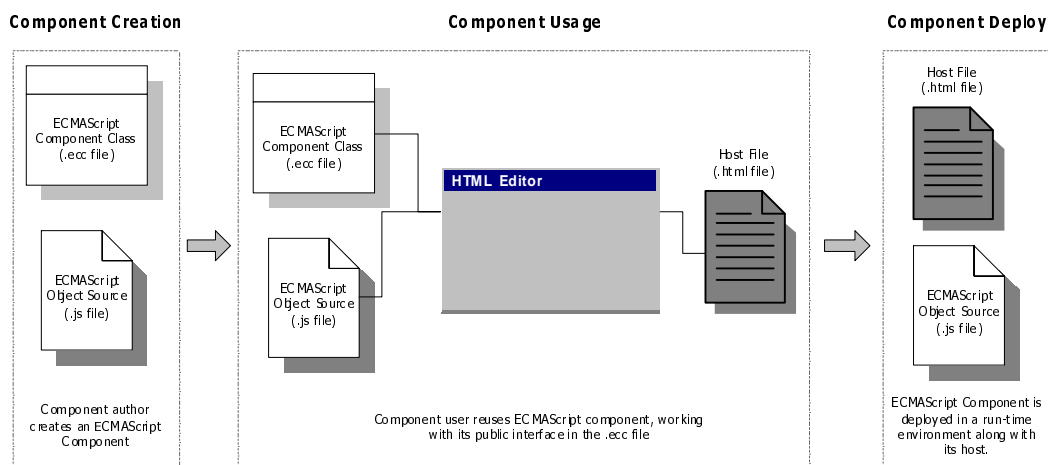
Component Creation

ECMAScript Component Class (.ecc file)

ECMAScript Object Source (.js file)

Component author creates an ECMAScript Component

Component Usage

ECMAScript Component Class (.ecc file)

ECMAScript Object Source (.js file)

HTML Editor

Host File (.html file)

Component user reuses ECMAScript component, working with its public interface in the .ecc file

Component Deploy

Host File (.html file)

ECMAScript Object Source (.js file)

ECMAScript Component is deployed in a run-time environment along with its host.